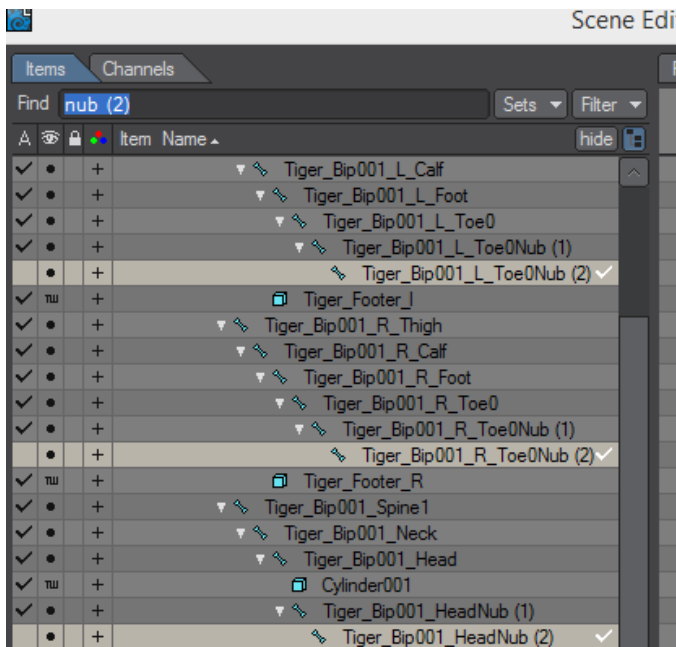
Scene Edi

Items Channels

Find nub (2) Sets Filter

A Item Name hide

Tiger_Bip001_L_Calf
Tiger_Bip001_L_Foot
Tiger_Bip001_L_Toe0
Tiger_Bip001_L_Toe0Nub (1)
Tiger_Bip001_L_Toe0Nub (2)
Tiger_Footer_l
Tiger_Bip001_R_Thigh
Tiger_Bip001_R_Calf
Tiger_Bip001_R_Foot
Tiger_Bip001_R_Toe0
Tiger_Bip001_R_Toe0Nub (1)
Tiger_Bip001_R_Toe0Nub (2)
Tiger_Footer_R
Tiger_Bip001_Spine1
Tiger_Bip001_Neck
Tiger_Bip001_Head
Cylinder001
Tiger_Bip001_HeadNub (1)
Tiger_Bip001_HeadNub (2)